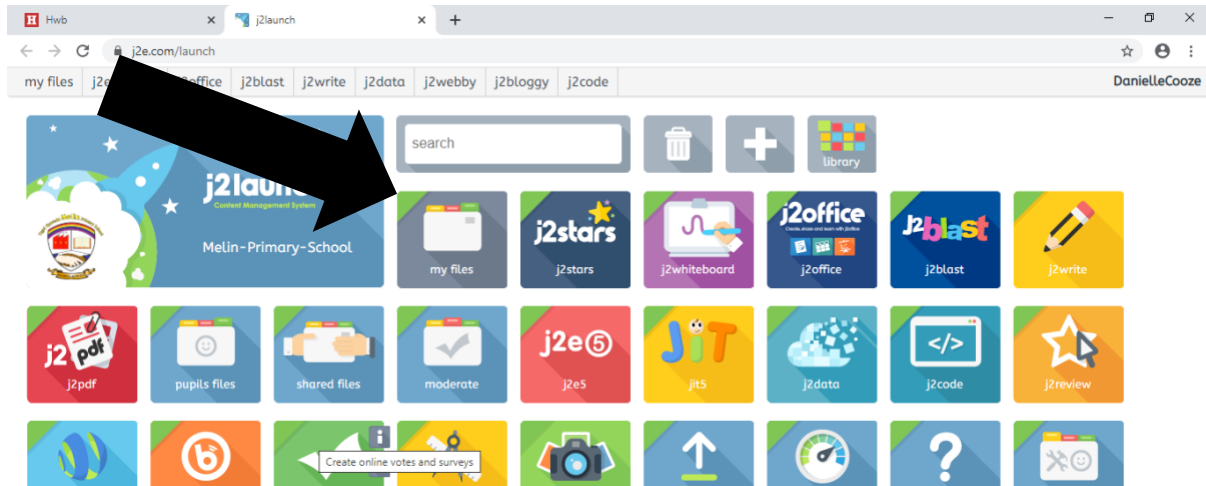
H Hwb ×
j2launch ×
+

j2e.com/launch

my files j2e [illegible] j2office j2blast j2write j2data j2webby j2bloggy j2code
DanielleCooze

j2launch
Content Management System
Melin-Primary-School

search
library

my files
j2stars
j2stars
j2whiteboard
j2office
j2office
j2blast
j2blast
j2write

j2 pdf
j2pdf
pupils files
shared files
moderate
j2e5
j2e5
JiT
jit5
j2data
j2code
j2review

Create online votes and surveys